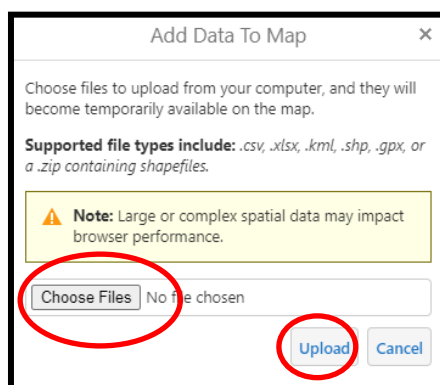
Add Data To Map ×

Choose files to upload from your computer, and they will become temporarily available on the map.

Supported file types include: .csv, .xlsx, .kml, .shp, .gpx, or a .zip containing shapefiles.

Note: Large or complex spatial data may impact browser performance.

Choose Files No file chosen

Upload Cancel